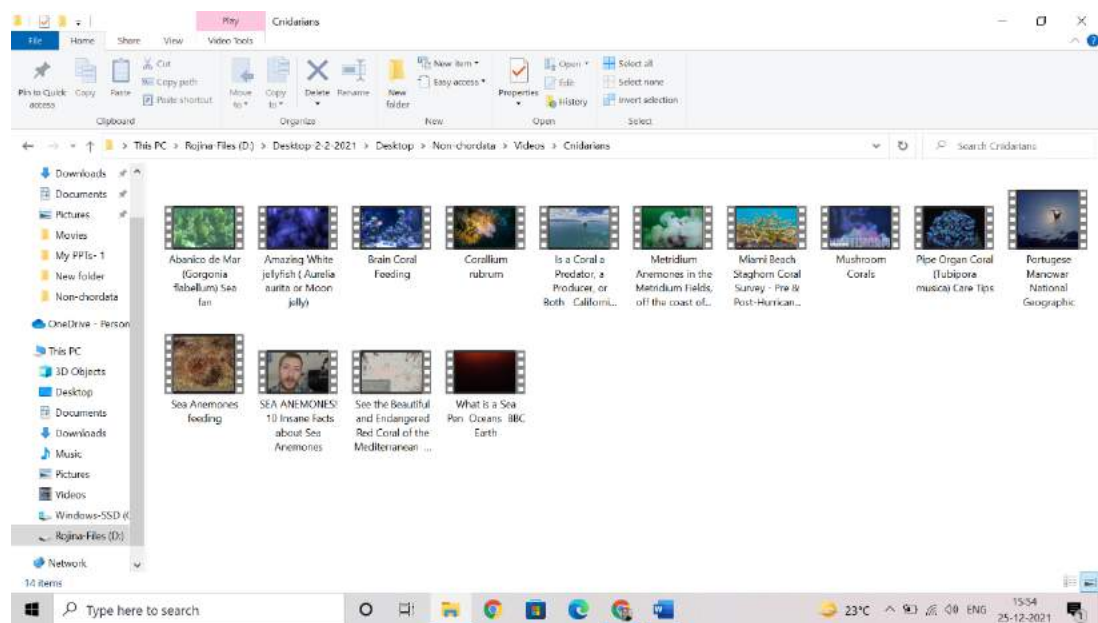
Play | Cnidarians

File | Home | Share | View | Video Tools

Pin to Quick access | Copy | Paste | Cut | Copy path | Paste shortcut | Clipboard

Move to | Copy to | Delete | Rename | Organize

New folder | New item | Easy access | New

Properties | Open | Edit | History | Open

Select all | Select none | Invert selection | Select

This PC > Rojina-Files (D:) > Desktop-2-2-2021 > Desktop > Non-chordata > Videos > Cnidarians

Search Cnidarians

Downloads
Documents
Pictures
Movies
My PPTs- 1
New folder
Non-chordata
OneDrive - Person
This PC
3D Objects
Desktop
Documents
Downloads
Music
Pictures
Videos
Windows-SSD (C
Rojina-Files (D:)
Network

Abanico de Mar (Gorgonia flabellum) Sea fan

Amazing White jellyfish ( Aurelia aurita or Moon jelly)

Brain Coral Feeding

Corallium rubrum

Is a Coral a Predator, a Producer, or Both California...

Metridium Anemones in the Metridium Fields, off the coast of...

Miami Beach Staghorn Coral Survey - Pre & Post-Hurrican...

Mushroom Corals

Pipe Organ Coral (Tubipora musica) Care Tips

Portugese Manowar National Geographic

Sea Anemones feeding

SEA ANEMONES! 10 Insane Facts about Sea Anemones

See the Beautiful and Endangered Red Coral of the Mediterranean ...

What is a Sea Pen Oceans BBC Earth

14 items

Type here to search

23°C ENG 15:54 25-12-2021